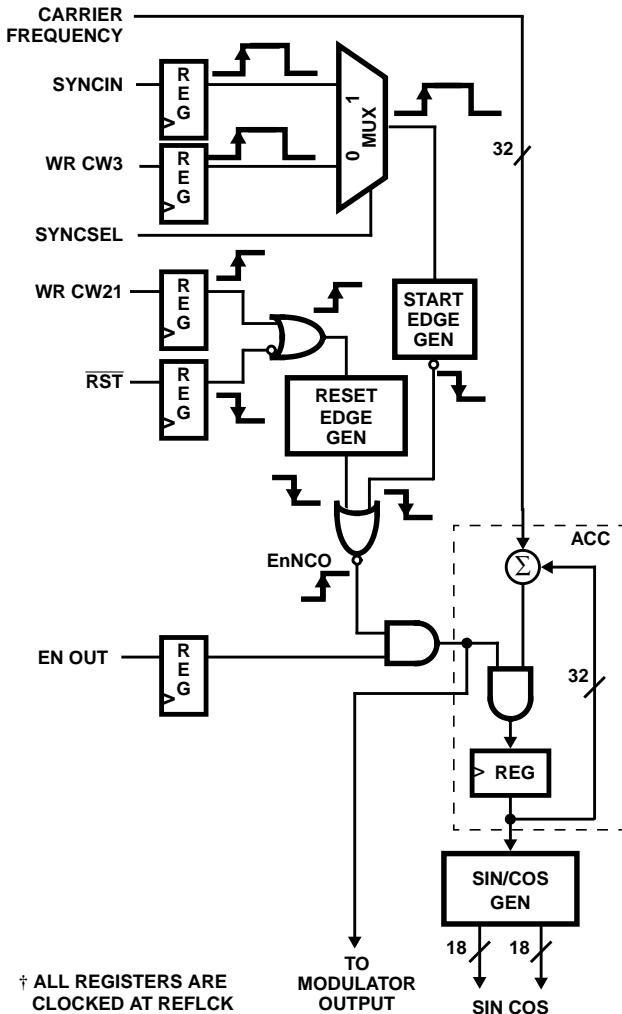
CARRIER FREQUENCY

SYNCIN

R E G

WR CW3

R E G

1

0

MUX

32

SYNCSEL

WR CW21

R E G

$\overline{RST}$

R E G

START EDGE GEN

RESET EDGE GEN

EnNCO

ACC

$\Sigma$

EN OUT

R E G

32

REG

SIN/COS GEN

18

18

† ALL REGISTERS ARE CLOCKED AT REFLCK

TO MODULATOR OUTPUT

SIN COS